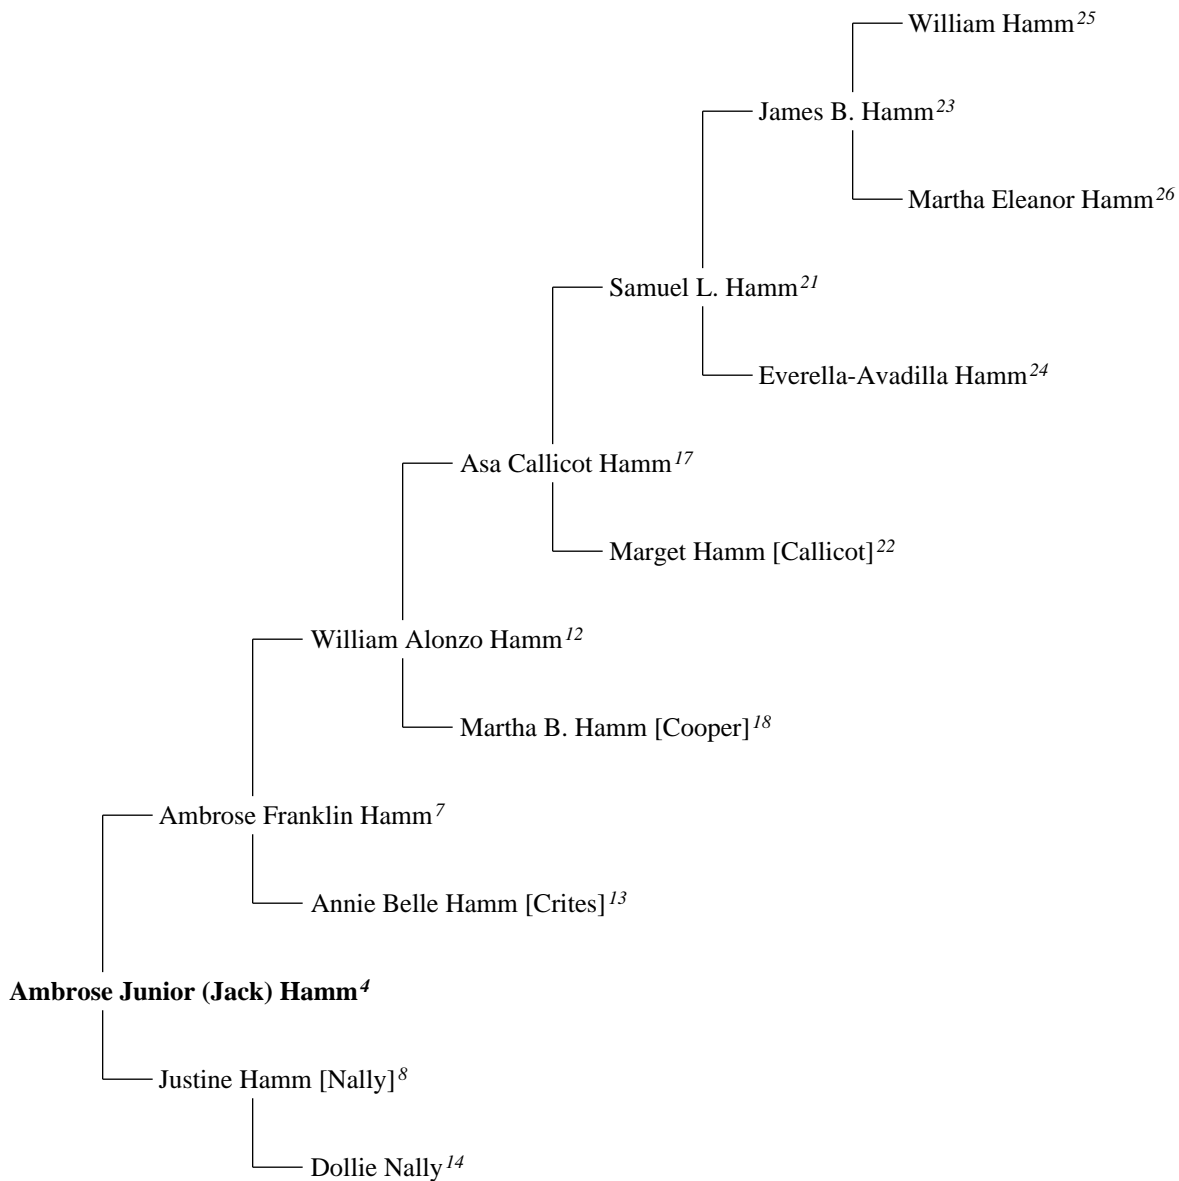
William Hamm$^{25}$

James B. Hamm$^{23}$

Martha Eleanor Hamm$^{26}$

Samuel L. Hamm$^{21}$

Everella-Avadilla Hamm$^{24}$

Asa Callicot Hamm$^{17}$

Marget Hamm [Callicot]$^{22}$

William Alonzo Hamm$^{12}$

Martha B. Hamm [Cooper]$^{18}$

Ambrose Franklin Hamm$^{7}$

Annie Belle Hamm [Crites]$^{13}$

**Ambrose Junior (Jack) Hamm$^{4}$**

Justine Hamm [Nally]$^{8}$

Dollie Nally$^{14}$